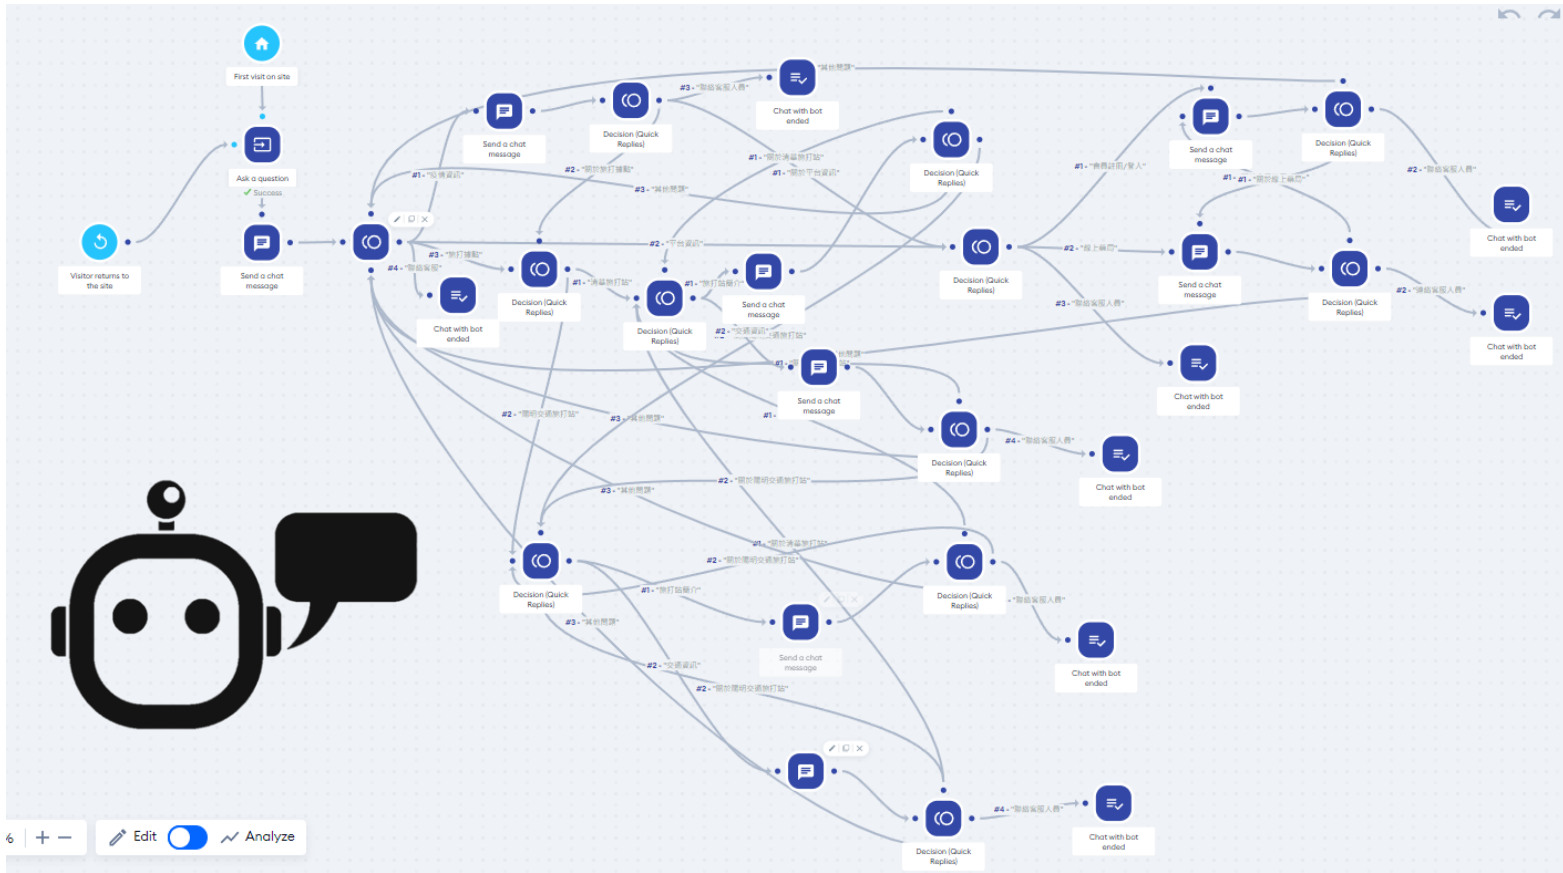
First visit on site

Ask a question

Success

Visitor returns to the site

Send a chat message

Send a chat message

Decision (Quick Replies)

Chat with bot ended

Decision (Quick Replies)

Decision (Quick Replies)

Chat with bot ended

Decision (Quick Replies)

Decision (Quick Replies)

Send a chat message

Send a chat message

Decision (Quick Replies)

Send a chat message

Decision (Quick Replies)

Chat with bot ended

Chat with bot ended

Chat with bot ended

Send a chat message

Decision (Quick Replies)

Chat with bot ended

Decision (Quick Replies)

Decision (Quick Replies)

Send a chat message

Chat with bot ended

Decision (Quick Replies)

Chat with bot ended

Edit

Analyze